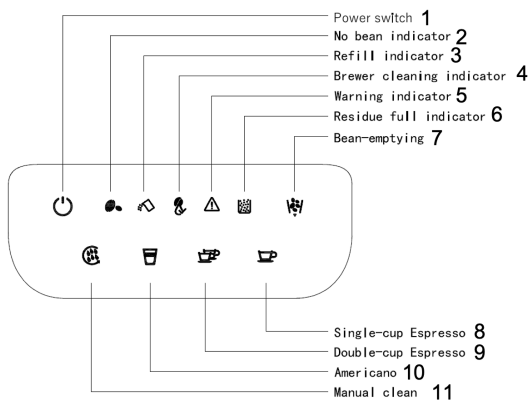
Power switch 1
No bean indicator 2
Refill indicator 3
Brewer cleaning indicator 4
Warning indicator 5
Residue full indicator 6
Bean-emptying 7
Single-cup Espresso 8
Double-cup Espresso 9
Americano 10
Manual clean 11